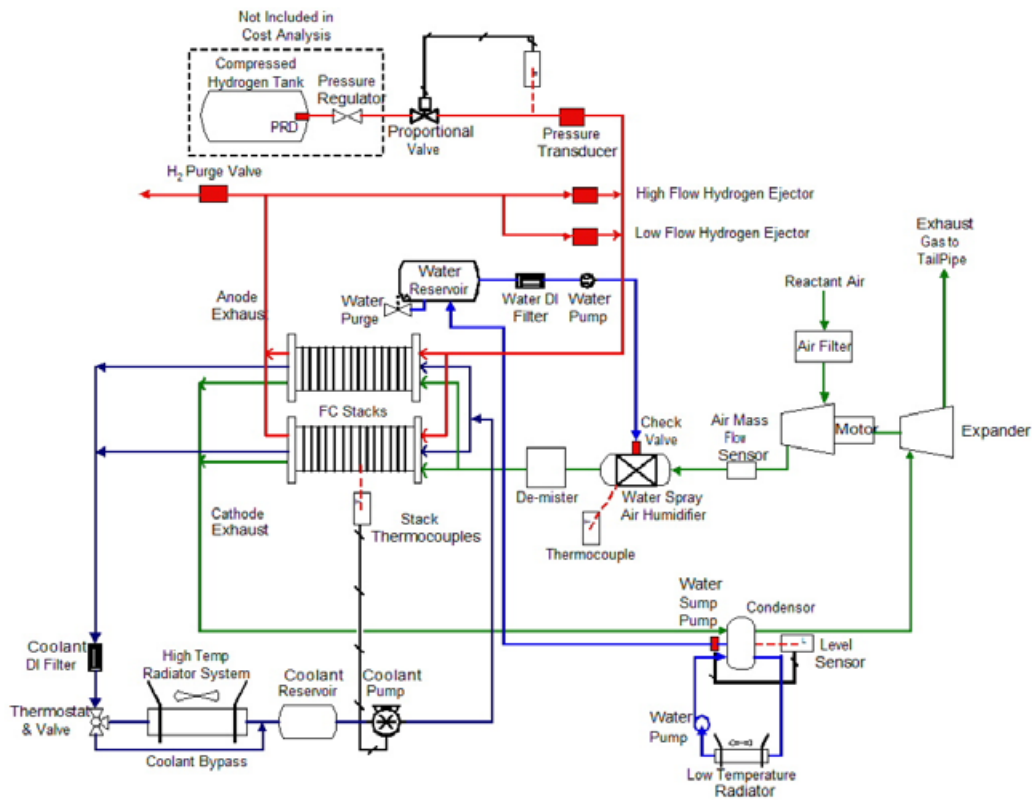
Not Included in Cost Analysis

Compressed Hydrogen Tank

PRD

Pressure Regulator

Proportional Valve

Pressure Transducer

$H_2$ Purge Valve

High Flow Hydrogen Ejector

Low Flow Hydrogen Ejector

Exhaust Gas to TailPipe

Reactant Air

Air Filter

Water Reservoir

Water DI Filter

Water Pump

Water Purge

Anode Exhaust

FC Stacks

Check Valve

Air Mass Flow Sensor

Motor

Expander

De-mister

Water Spray Air Humidifier

Thermocouple

Cathode Exhaust

Stack Thermocouples

Water Sump Pump

Condensor

Level Sensor

Coolant DI Filter

High Temp Radiator System

Coolant Reservoir

Coolant Pump

Thermostat & Valve

Coolant Bypass

Water Pump

Low Temperature Radiator